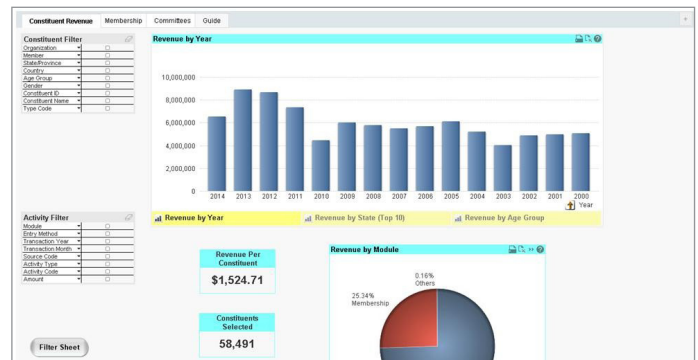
Constituent Revenue | Membership | Committees | Guide

Constituent Filter
Organization
Member
State/Province
Country
Age Group
Gender
Constituent ID
Constituent Name
Type Code

Revenue by Year

10,000,000
8,000,000
6,000,000
4,000,000
2,000,000
0

2014 2013 2012 2011 2010 2009 2008 2007 2006 2005 2004 2003 2002 2001 2000
Year

Revenue by Year | Revenue by State (Top 10) | Revenue by Age Group

Activity Filter
Module
Entry Method
Transaction Year
Transaction Month
Source Code
Activity Type
Activity Code
Amount

Revenue Per Constituent
$1,524.71

Constituents Selected
58,491

Revenue by Module
0.16%
Others
25.34%
Membership

Filter Sheet